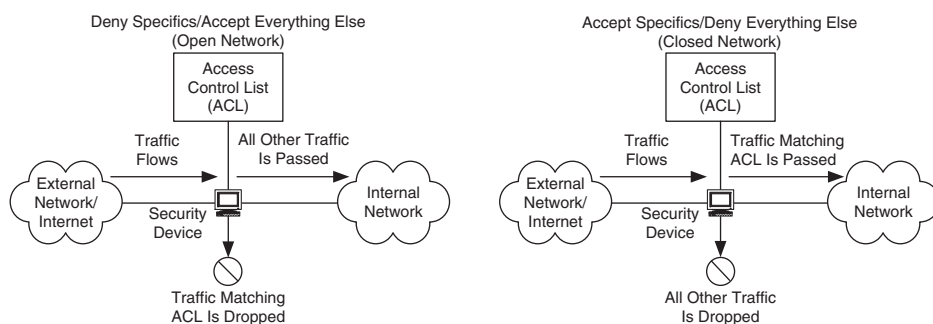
Deny Specifics/Accept Everything Else
(Open Network)

Access
Control List
(ACL)

Traffic
Flows

All Other Traffic
Is Passed

External
Network/
Internet

Security
Device

Internal
Network

Traffic Matching
ACL Is Dropped

Accept Specifics/Deny Everything Else
(Closed Network)

Access
Control List
(ACL)

Traffic
Flows

Traffic Matching
ACL Is Passed

External
Network/
Internet

Security
Device

Internal
Network

All Other Traffic
Is Dropped